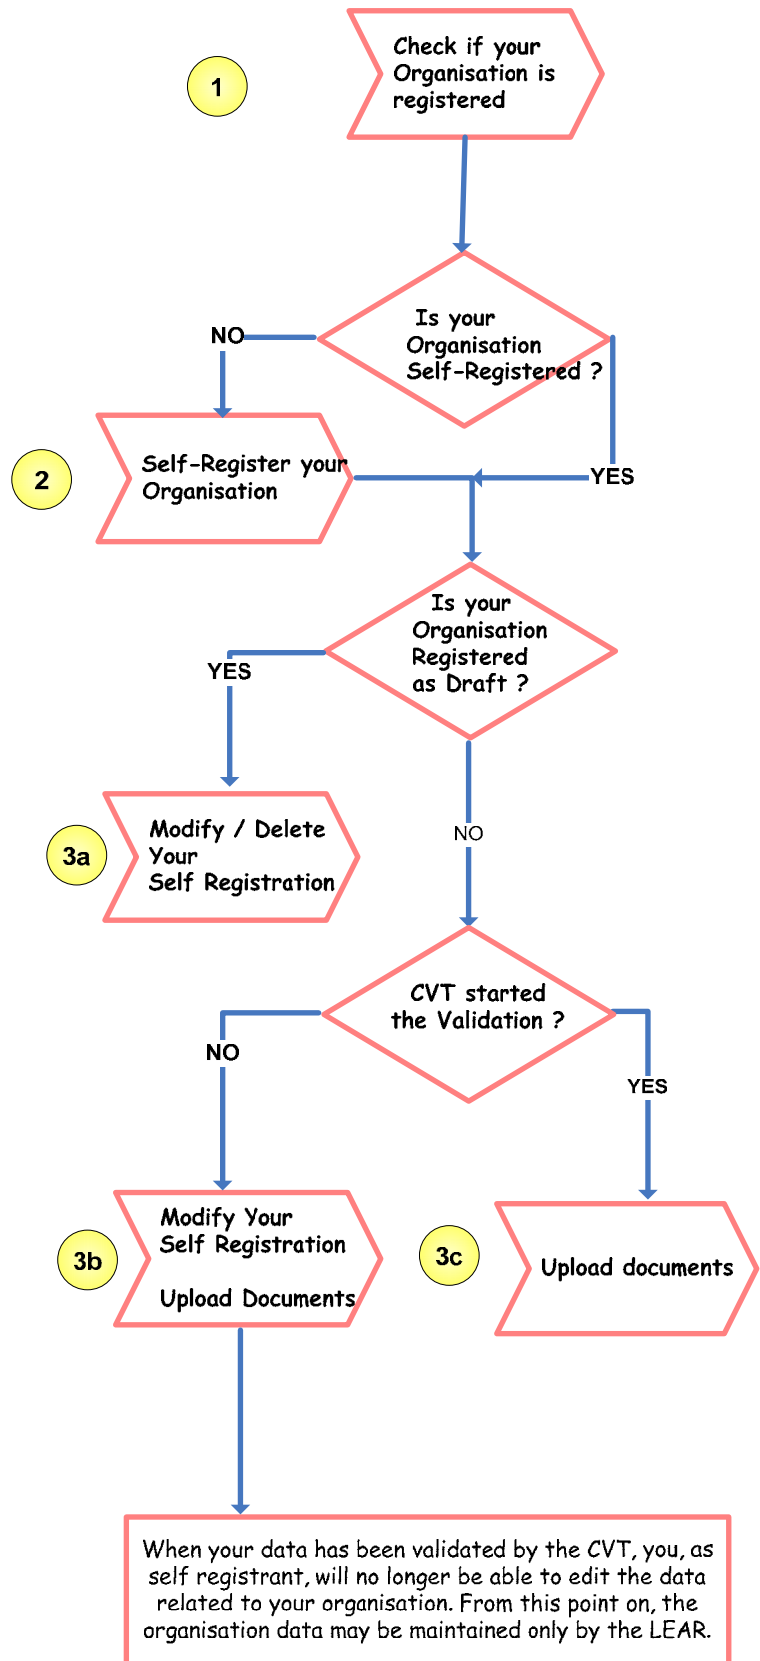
1

Check if your Organisation is registered

Is your Organisation Self-Registered ?

NO

YES

2

Self-Register your Organisation

Is your Organisation Registered as Draft ?

YES

NO

3a

Modify / Delete Your Self Registration

CVT started the Validation ?

NO

YES

3b

Modify Your Self Registration

Upload Documents

3c

Upload documents

When your data has been validated by the CVT, you, as self registrant, will no longer be able to edit the data related to your organisation. From this point on, the organisation data may be maintained only by the LEAR.